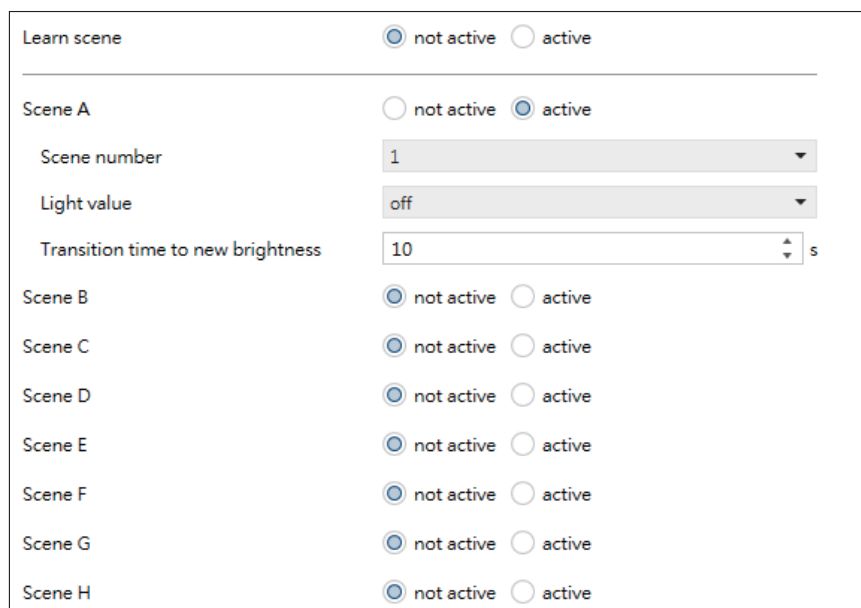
Learn scene not active active

Scene A not active active

Scene number 1

Light value off

Transition time to new brightness 10 s

Scene B not active active

Scene C not active active

Scene D not active active

Scene E not active active

Scene F not active active

Scene G not active active

Scene H not active active